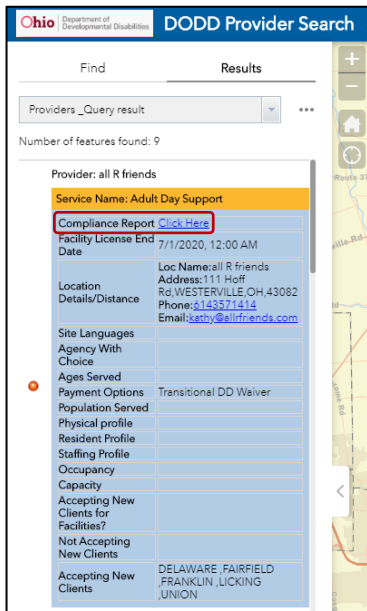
Ohio | Department of Developmental Disabilities

DODD Provider Search

Find

Results

Providers _Query result

...

Number of features found: 9

Provider: all R friends

Service Name: Adult Day Support

| | |
|---|---|
| Compliance Report | Click Here |
| Facility License End Date | 7/1/2020, 12:00 AM |
| Location Details/Distance | Loc Name:all R friends Address:111 Hoff Rd,WESTERVILLE,OH,43082 Phone:6143571414 Email:kathy@allrfriends.com |
| Site Languages | |
| Agency With Choice | |
| Ages Served | |
| Payment Options | Transitional DD Waiver |
| Population Served | |
| Physical profile | |
| Resident Profile | |
| Staffing Profile | |
| Occupancy | |
| Capacity | |
| Accepting New Clients for Facilities? | |
| Not Accepting New Clients | |
| Accepting New Clients | DELAWARE ,FAIRFIELD ,FRANKLIN ,LICKING ,UNION |

Route 3

ville Rd

+

−